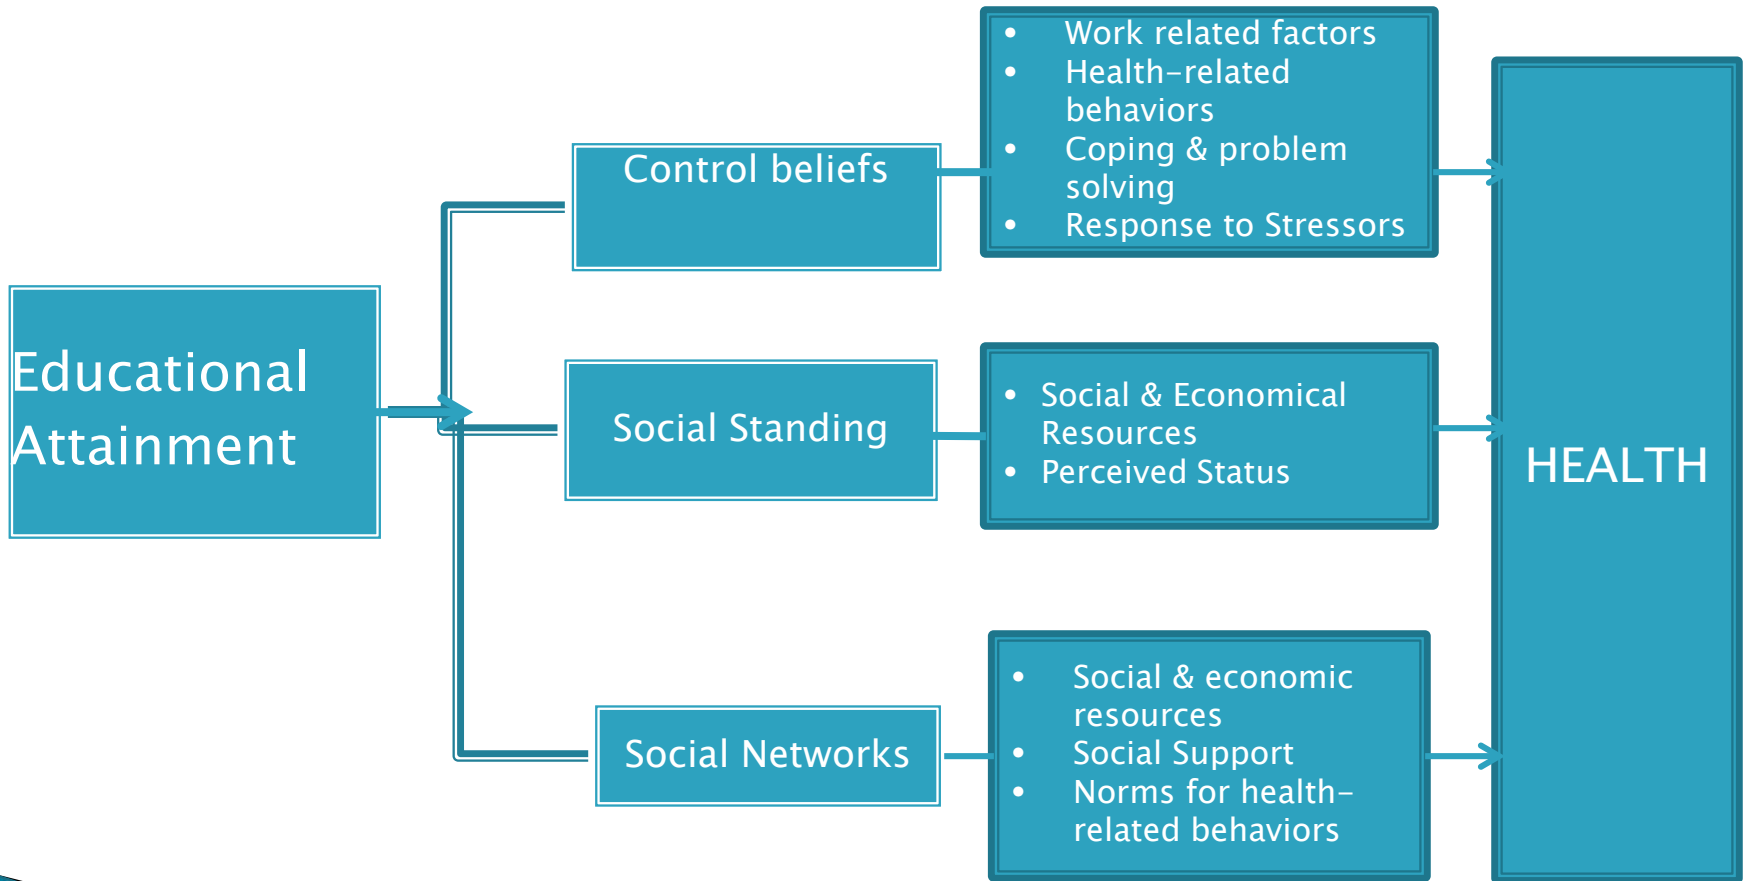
Educational Attainment

Control beliefs

- Work related factors
- Health-related behaviors
- Coping & problem solving
- Response to Stressors

Social Standing

- Social & Economical Resources
- Perceived Status

Social Networks

- Social & economic resources
- Social Support
- Norms for health-related behaviors

HEALTH